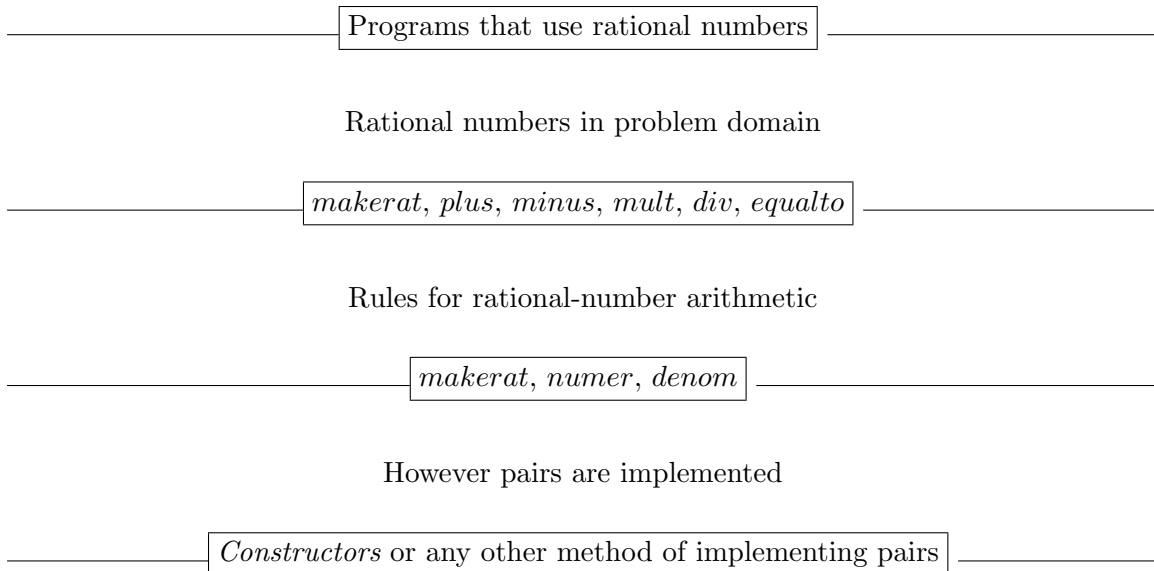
Programs that use rational numbers

Rational numbers in problem domain

*makerat*, *plus*, *minus*, *mult*, *div*, *equalto*

Rules for rational-number arithmetic

*makerat*, *numer*, *denom*

However pairs are implemented

*Constructors* or any other method of implementing pairs